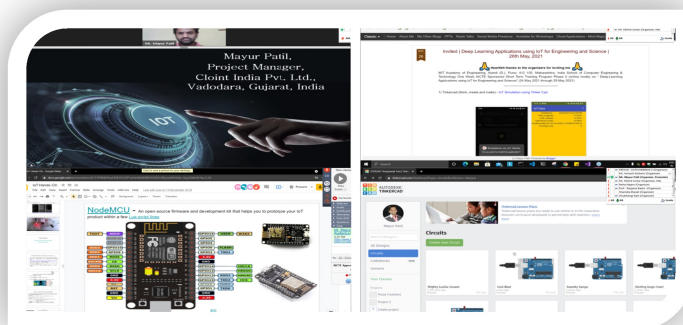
Mr. Mayur Patil

Mayur Patil,
Project Manger,
Cloint India Pvt. Ltd.,
Vadodara, Gujarat, India

IOT

NodeMCU – An open-source firmware and development kit that helps you to prototype your IoT product within a few Lua script lines

Invited [ Deep Learning Applications using IoT for Engineering and Science ]
28th May, 2021

Heartfelt thanks to the organizers for inviting me

1) Tinkercad (blink, create and make) : IoT Simulation using Tinker Cad

AUTODESK
TINKERCAD

Circuits

Create new Circuit

All Designs

Circuits

Codeblocks

Lessons

Your Classes

Projects

Create project